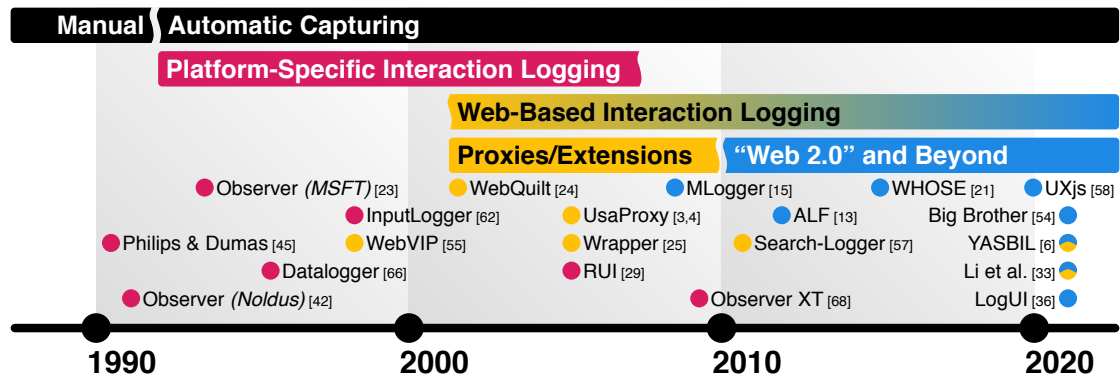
Manual Automatic Capturing

Platform-Specific Interaction Logging

Web-Based Interaction Logging

Proxies/Extensions

"Web 2.0" and Beyond

Observer *(MSFT)* [23]

InputLogger [62]

Philips & Dumas [45]

WebVIP [55]

Datalogger [66]

Observer *(Noldus)* [42]

WebQuilt [24]

UsaProxy [3,4]

Wrapper [25]

RUI [29]

MLogger [15]

ALF [13]

Search-Logger [57]

Observer XT [68]

WHOSE [21]

UXjs [58]

Big Brother [54]

YASBIL [6]

Li et al. [33]

LogUI [36]

1990

2000

2010

2020